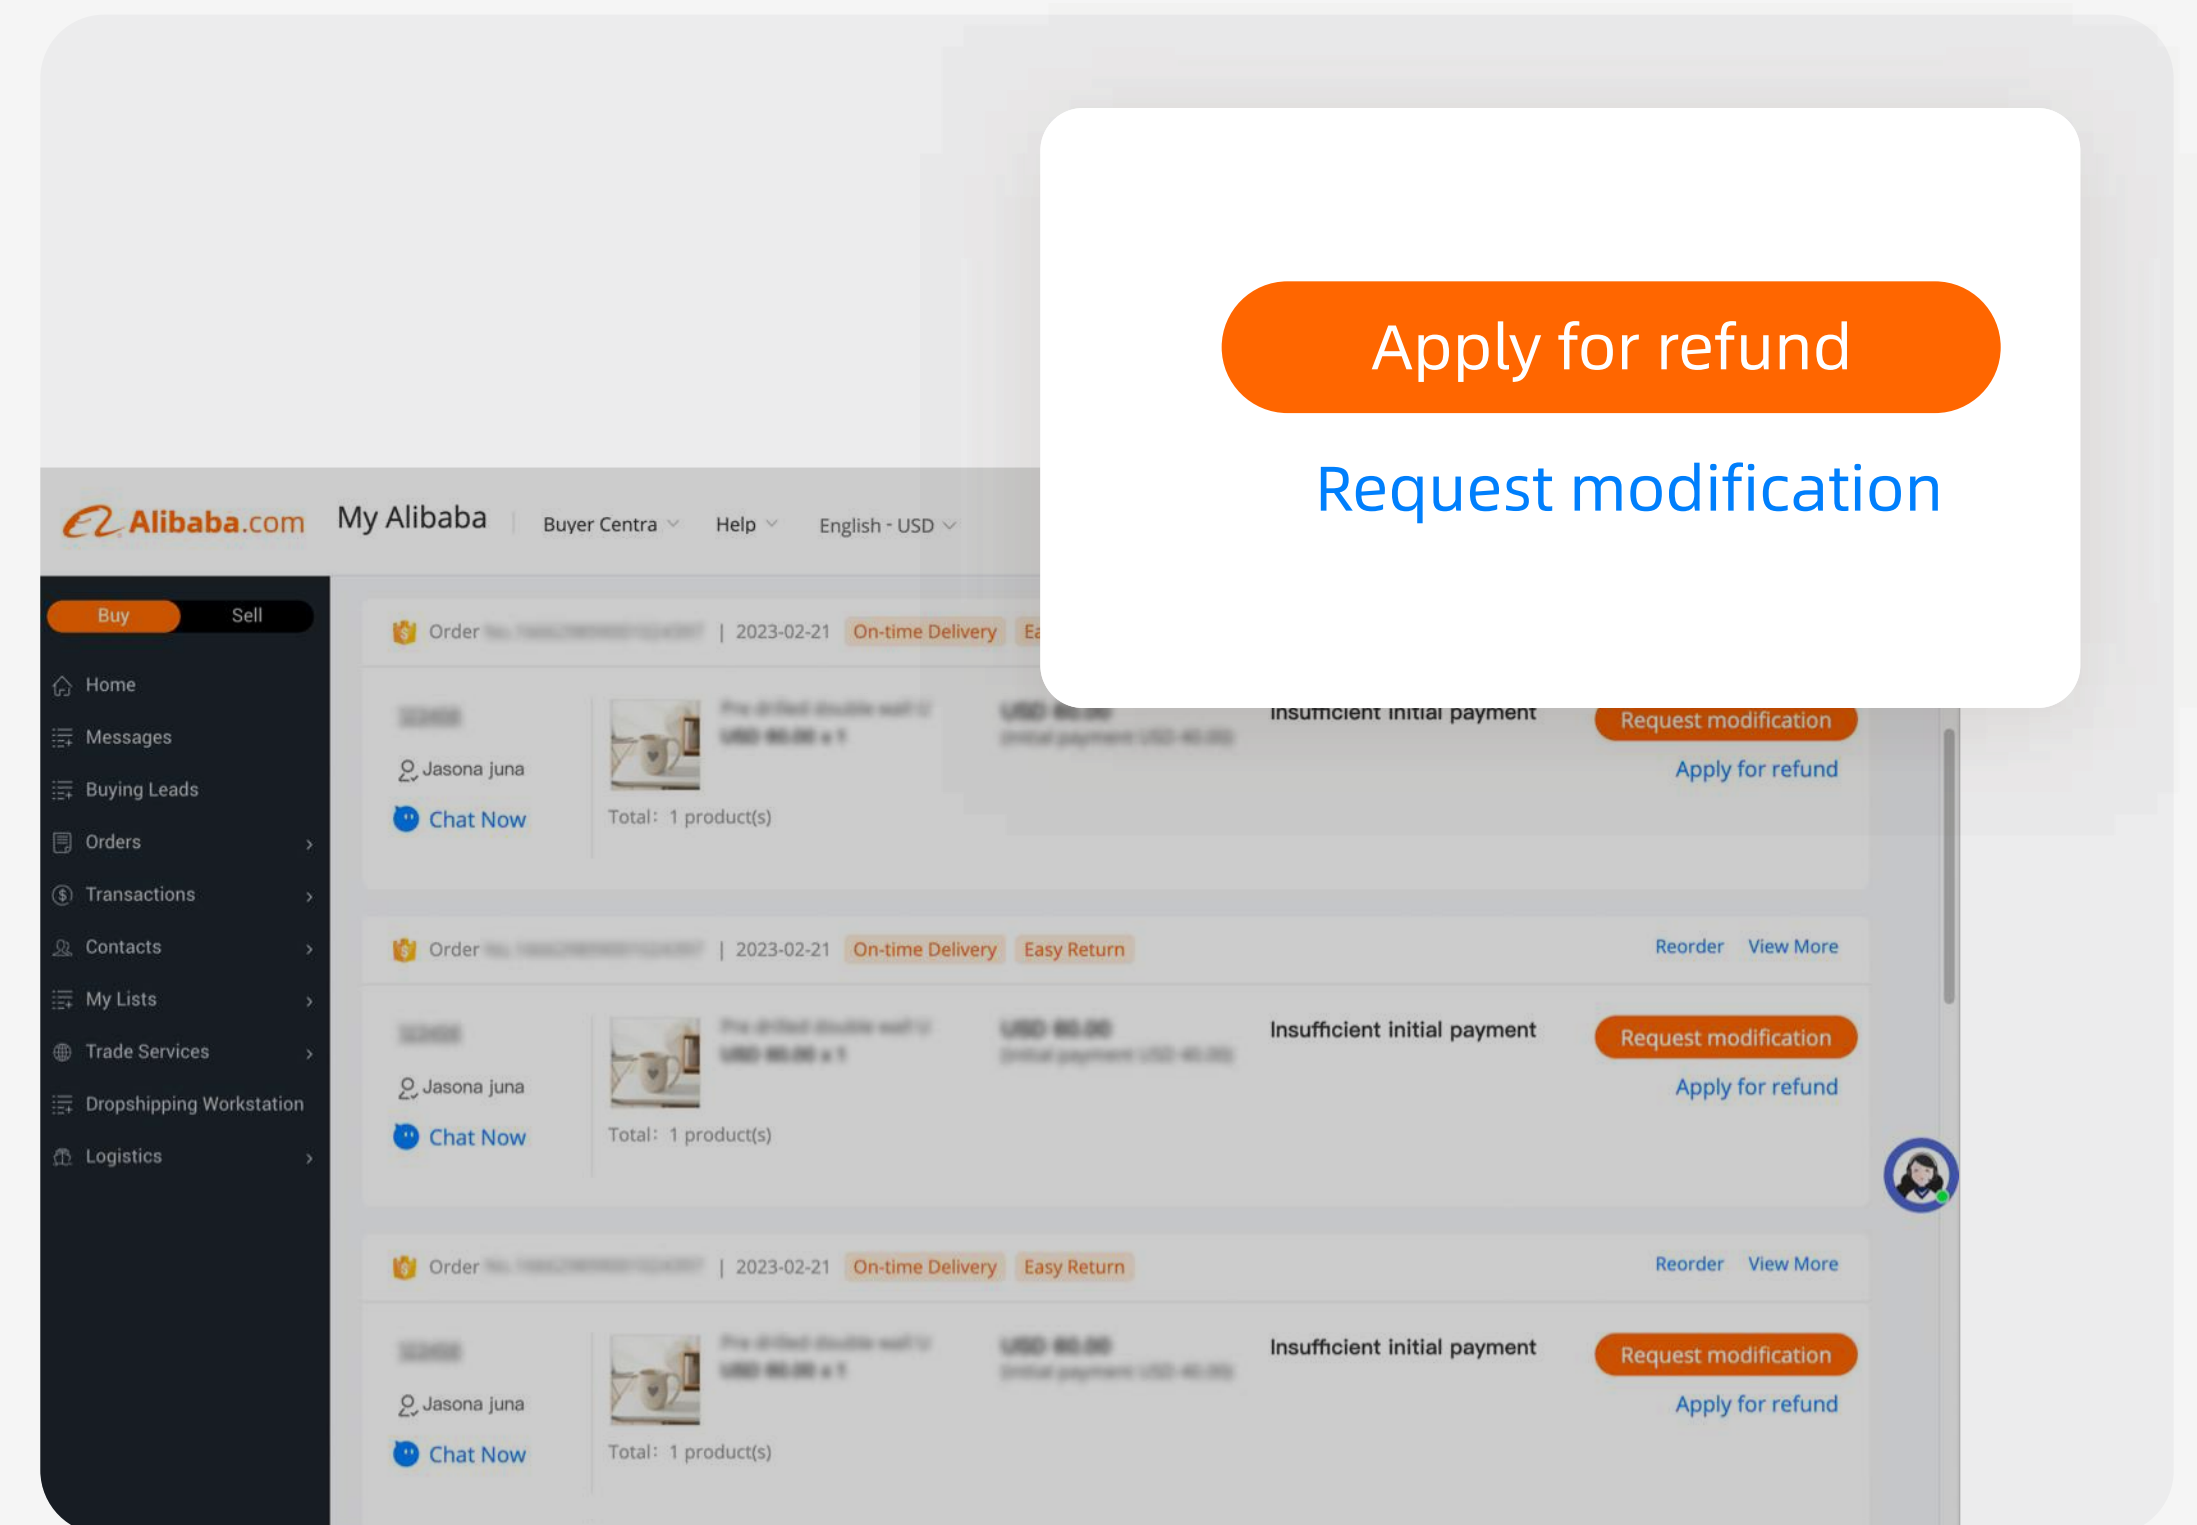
Apply for refund

Request modification

Alibaba.com My Alibaba | Buyer Centra Help English - USD

Buy Sell

Home

Messages

Buying Leads

Orders

Transactions

Contacts

My Lists

Trade Services

Dropshipping Workstation

Logistics

Order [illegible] | 2023-02-21 On-time Delivery Ea

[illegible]

Jasona juna

Chat Now

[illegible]

Total: 1 product(s)

Insufficient initial payment

Request modification

Apply for refund

Order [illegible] | 2023-02-21 On-time Delivery Easy Return

Reorder View More

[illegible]

Jasona juna

Chat Now

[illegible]

Total: 1 product(s)

Insufficient initial payment

Request modification

Apply for refund

Order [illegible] | 2023-02-21 On-time Delivery Easy Return

Reorder View More

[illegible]

Jasona juna

Chat Now

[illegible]

Total: 1 product(s)

Insufficient initial payment

Request modification

Apply for refund